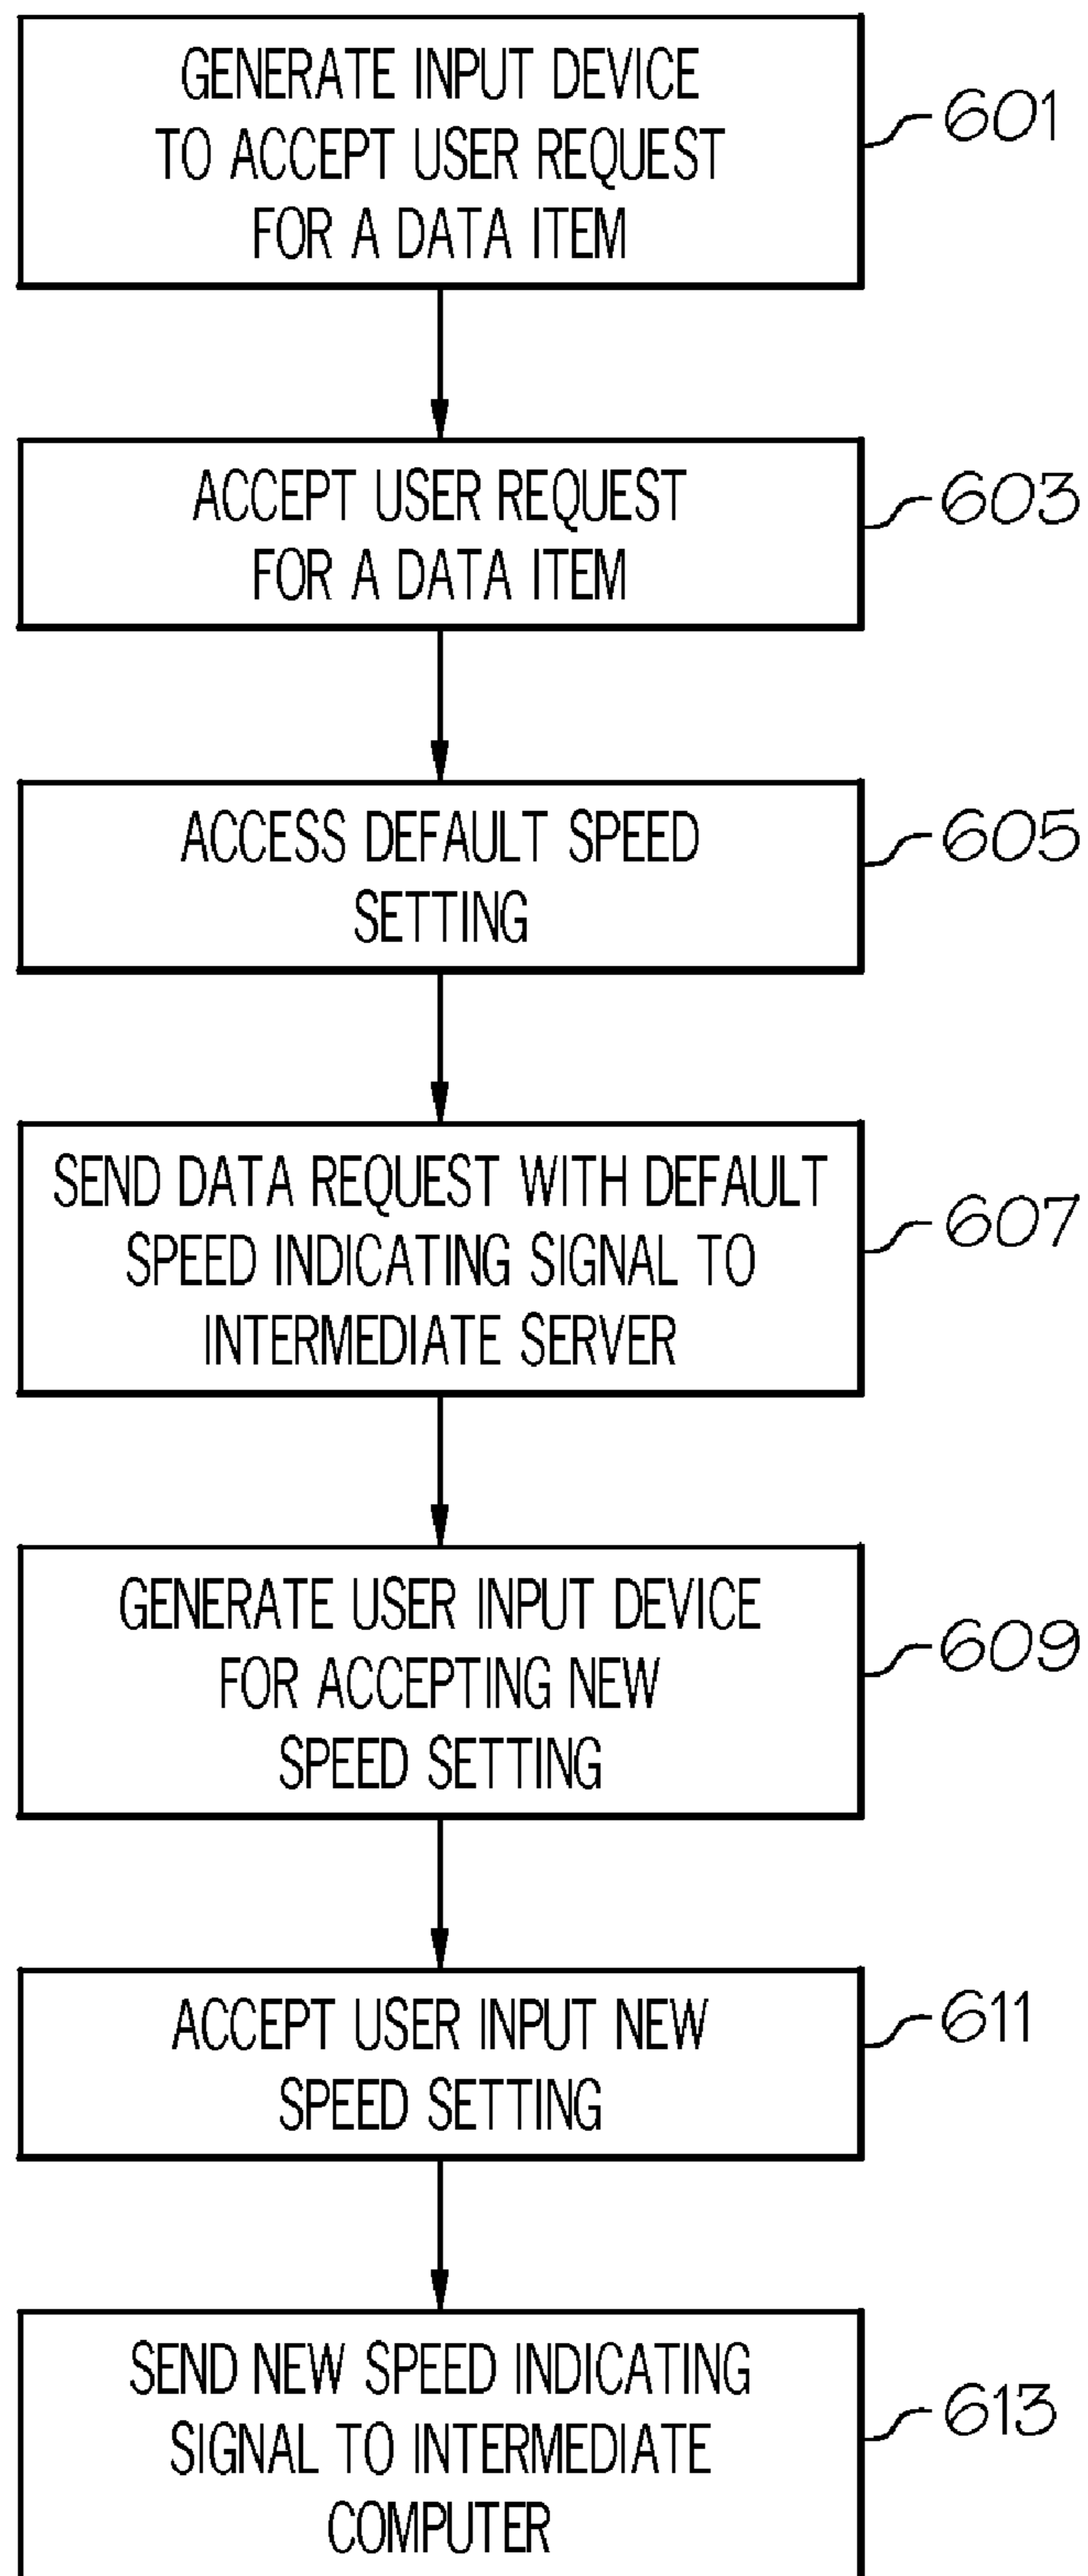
GENERATE INPUT DEVICE TO ACCEPT USER REQUEST FOR A DATA ITEM

601

ACCEPT USER REQUEST FOR A DATA ITEM

603

ACCESS DEFAULT SPEED SETTING

605

SEND DATA REQUEST WITH DEFAULT SPEED INDICATING SIGNAL TO INTERMEDIATE SERVER

607

GENERATE USER INPUT DEVICE FOR ACCEPTING NEW SPEED SETTING

609

ACCEPT USER INPUT NEW SPEED SETTING

611

SEND NEW SPEED INDICATING SIGNAL TO INTERMEDIATE COMPUTER

613